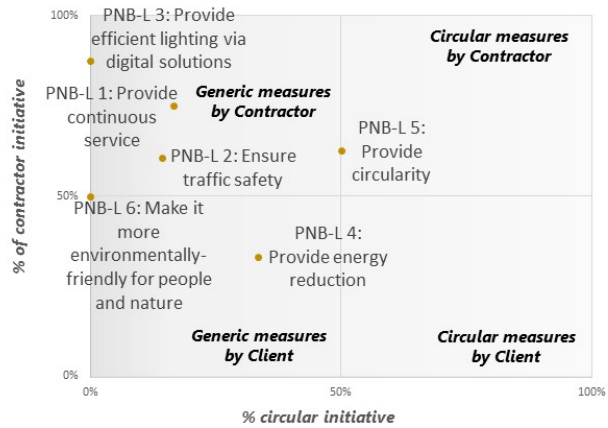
100%

PNB-L 3: Provide efficient lighting via digital solutions

Circular measures by Contractor

PNB-L 1: Provide continuous service

Generic measures by Contractor

PNB-L 5: Provide circularity

PNB-L 2: Ensure traffic safety

50%

PNB-L 6: Make it more environmentally-friendly for people and nature

PNB-L 4: Provide energy reduction

Generic measures by Client

Circular measures by Client

0%

% of contractor initiative

0%

50%

100%

% circular initiative